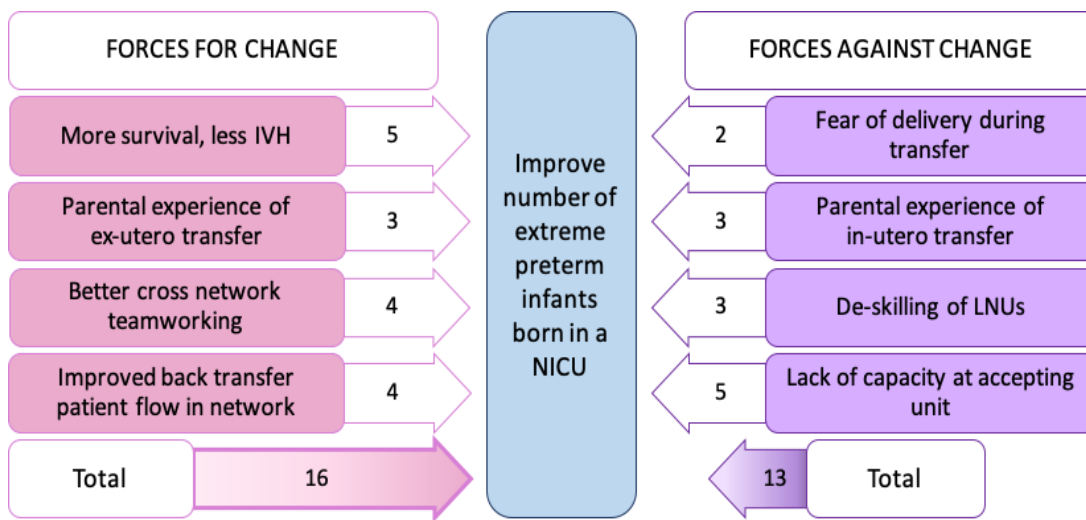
FORCES FOR CHANGE

More survival, less IVH
5

Parental experience of ex-utero transfer
3

Better cross network teamworking
4

Improved back transfer patient flow in network
4

Total
16

Improve number of extreme preterm infants born in a NICU

FORCES AGAINST CHANGE

2
Fear of delivery during transfer

3
Parental experience of in-utero transfer

3
De-skilling of LNUs

5
Lack of capacity at accepting unit

13
Total